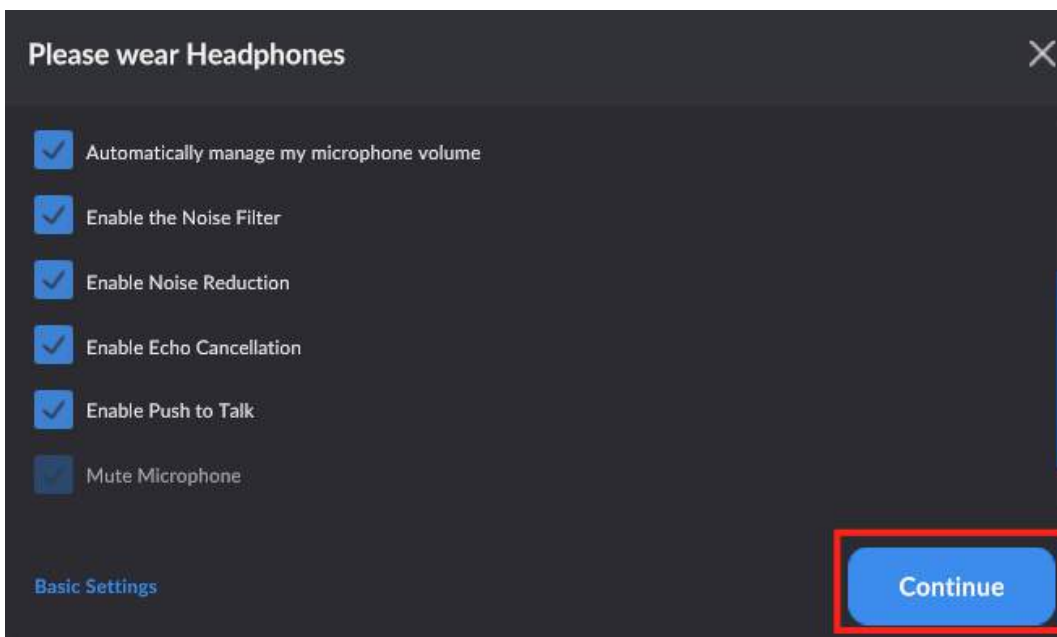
Please wear Headphones

Automatically manage my microphone volume

Enable the Noise Filter

Enable Noise Reduction

Enable Echo Cancellation

Enable Push to Talk

Mute Microphone

Basic Settings

Continue